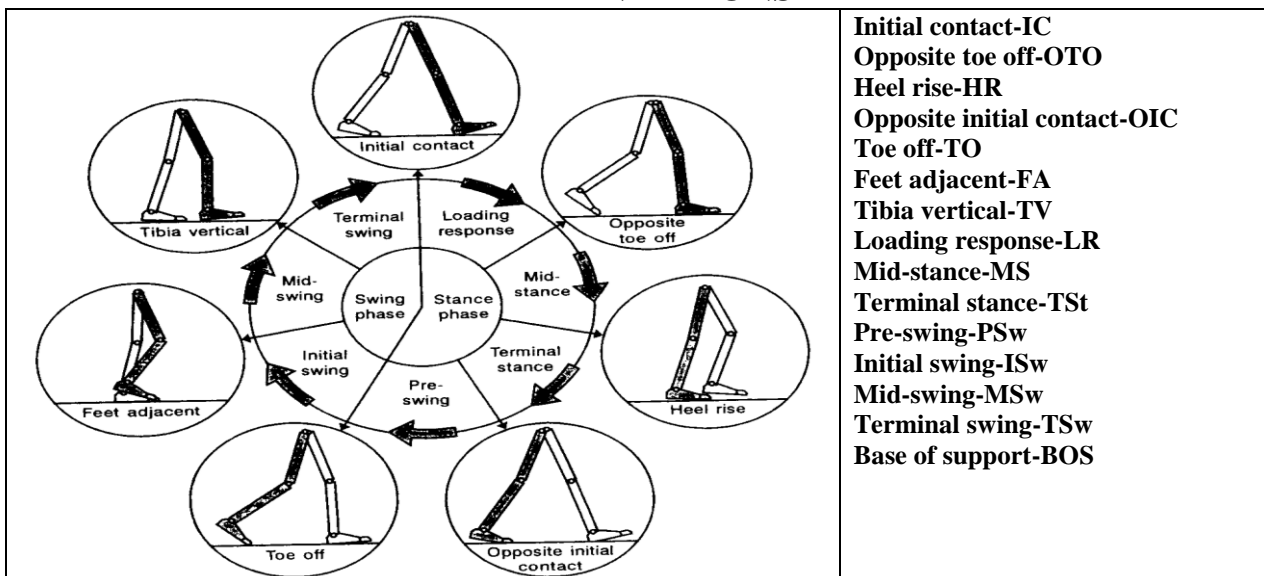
Initial contact
Opposite toe off
Heel rise
Opposite initial contact
Toe off
Feet adjacent
Tibia vertical

Terminal swing
Loading response
Mid-stance
Terminal stance
Pre-swing
Initial swing
Mid-swing
Swing phase
Stance phase

Initial contact-IC
Opposite toe off-OTO
Heel rise-HR
Opposite initial contact-OIC
Toe off-TO
Feet adjacent-FA
Tibia vertical-TV
Loading response-LR
Mid-stance-MS
Terminal stance-TSt
Pre-swing-PSw
Initial swing-ISw
Mid-swing-MSw
Terminal swing-TSw
Base of support-BOS